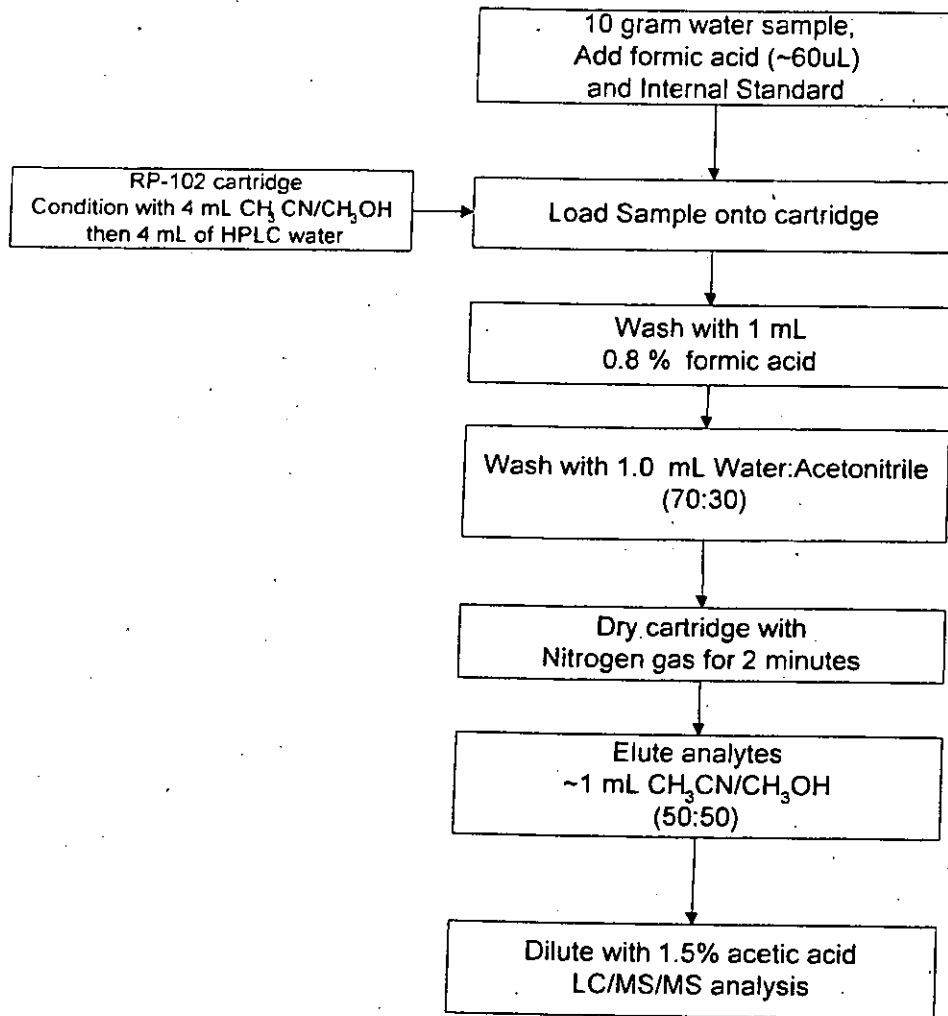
10 gram water sample;
Add formic acid (~60uL)
and Internal Standard

RP-102 cartridge
Condition with 4 mL $CH_3CN/CH_3OH$
then 4 mL of HPLC water

Load Sample onto cartridge

Wash with 1 mL
0.8 % formic acid

Wash with 1.0 mL Water:Acetonitrile
(70:30)

Dry cartridge with
Nitrogen gas for 2 minutes

Elute analytes
~1 mL $CH_3CN/CH_3OH$
(50:50)

Dilute with 1.5% acetic acid
LC/MS/MS analysis